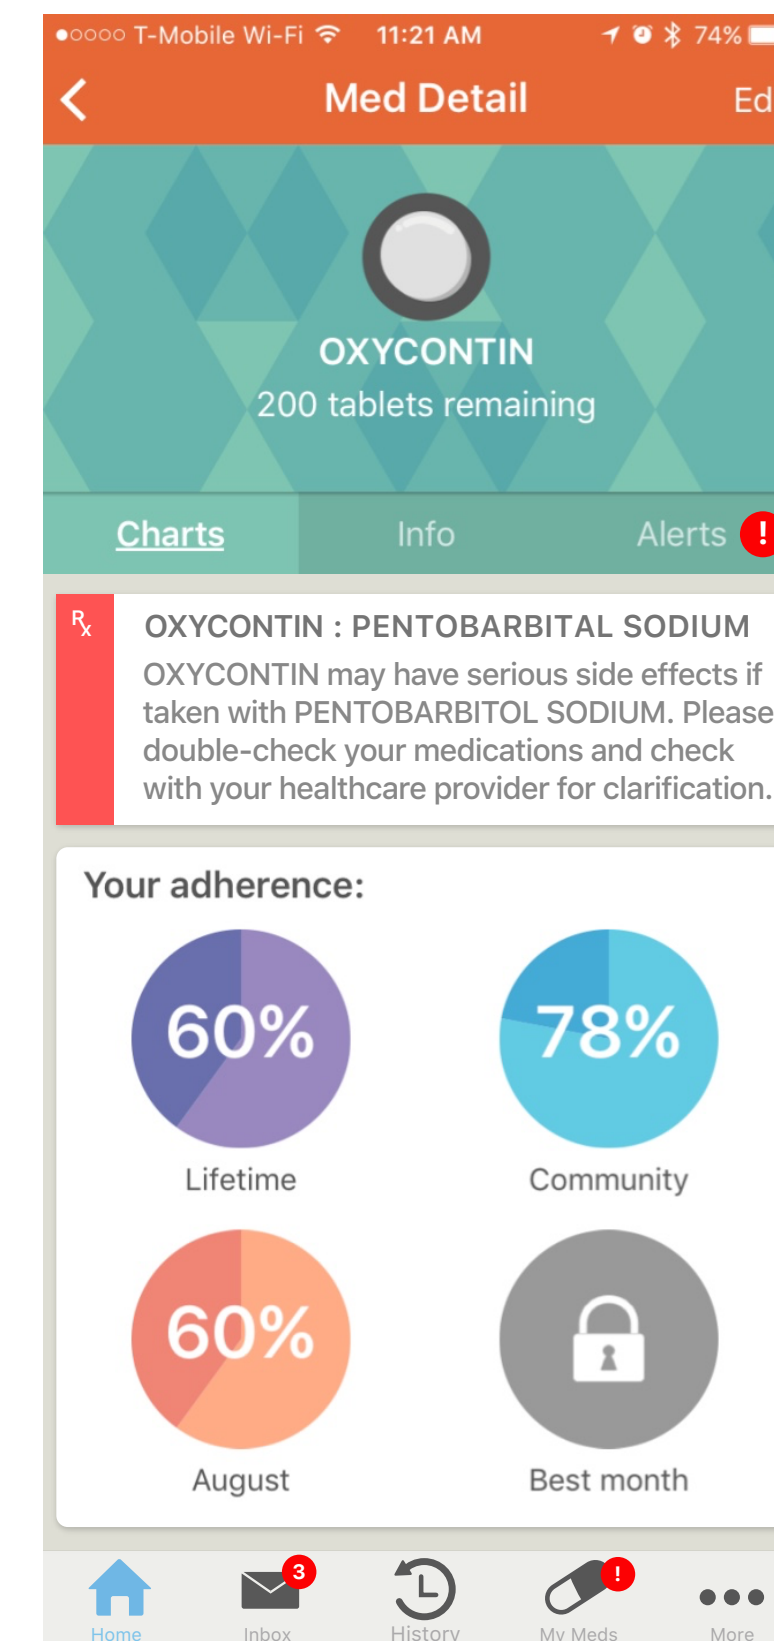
●○○○○ T-Mobile Wi-Fi 11:21 AM 74%

<

Med Detail

Ed

OXYCONTIN

200 tablets remaining

Charts

Info

Alerts !

$R_x$

OXYCONTIN : PENTOBARBITAL SODIUM

OXYCONTIN may have serious side effects if taken with PENTOBARBITOL SODIUM. Please double-check your medications and check with your healthcare provider for clarification.

Your adherence:

60%

Lifetime

78%

Community

60%

August

Best month

Home

3

Inbox

History

!

My Meds

More